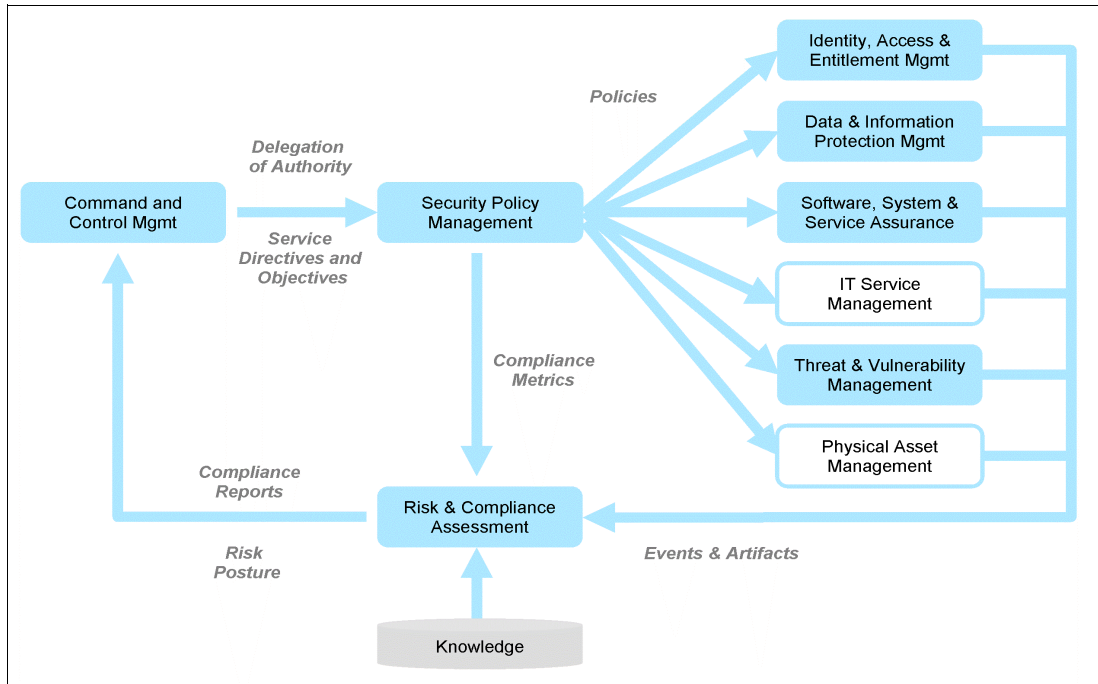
Command and Control Mgmt

Delegation of Authority

Service Directives and Objectives

Security Policy Management

Policies

Identity, Access & Entitlement Mgmt

Data & Information Protection Mgmt

Software, System & Service Assurance

IT Service Management

Threat & Vulnerability Management

Physical Asset Management

Compliance Metrics

Compliance Reports

Risk & Compliance Assessment

Risk Posture

Events & Artifacts

Knowledge